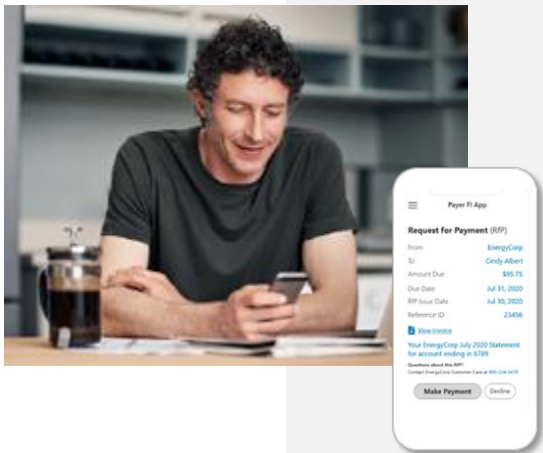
Payer FI App

Request for Payment (RfP)

From EnergyCorp
To Cindy Albert
Amount Due $95.75
Due Date Jul 31, 2020
RfP Issue Date Jul 30, 2020
Reference ID 23456

View Invoice

Your EnergyCorp July 2020 Statement for account ending in 6789

Questions about this RfP?
Contact EnergyCorp Customer Care at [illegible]

Make Payment
Decline